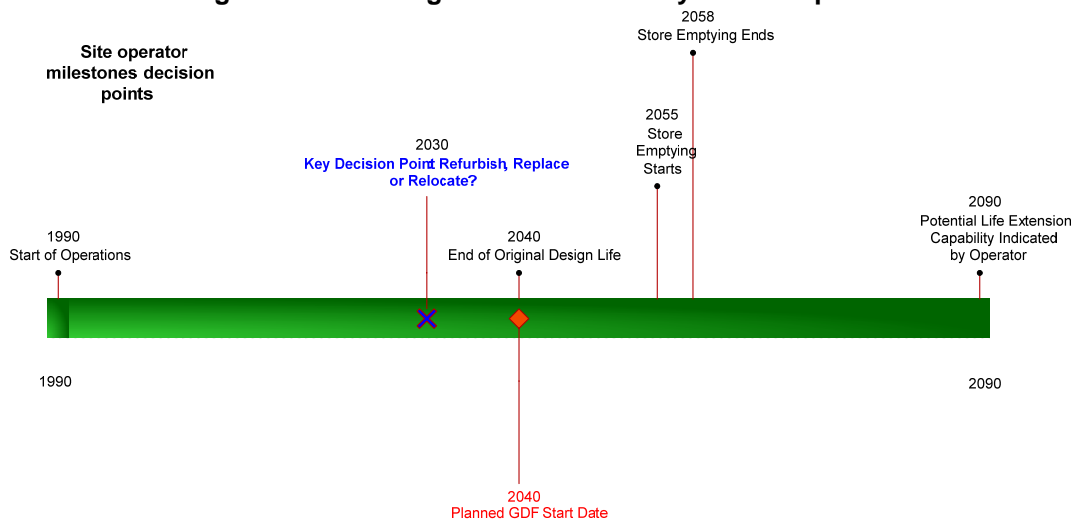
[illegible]

Site operator milestones decision points

2058
Store Emptying Ends

2055
Store Emptying Starts

2030
Key Decision Point: Refurbish, Replace or Relocate?

1990
Start of Operations

2040
End of Original Design Life

2090
Potential Life Extension Capability Indicated by Operator

1990

2090

2040
Planned GDF Start Date